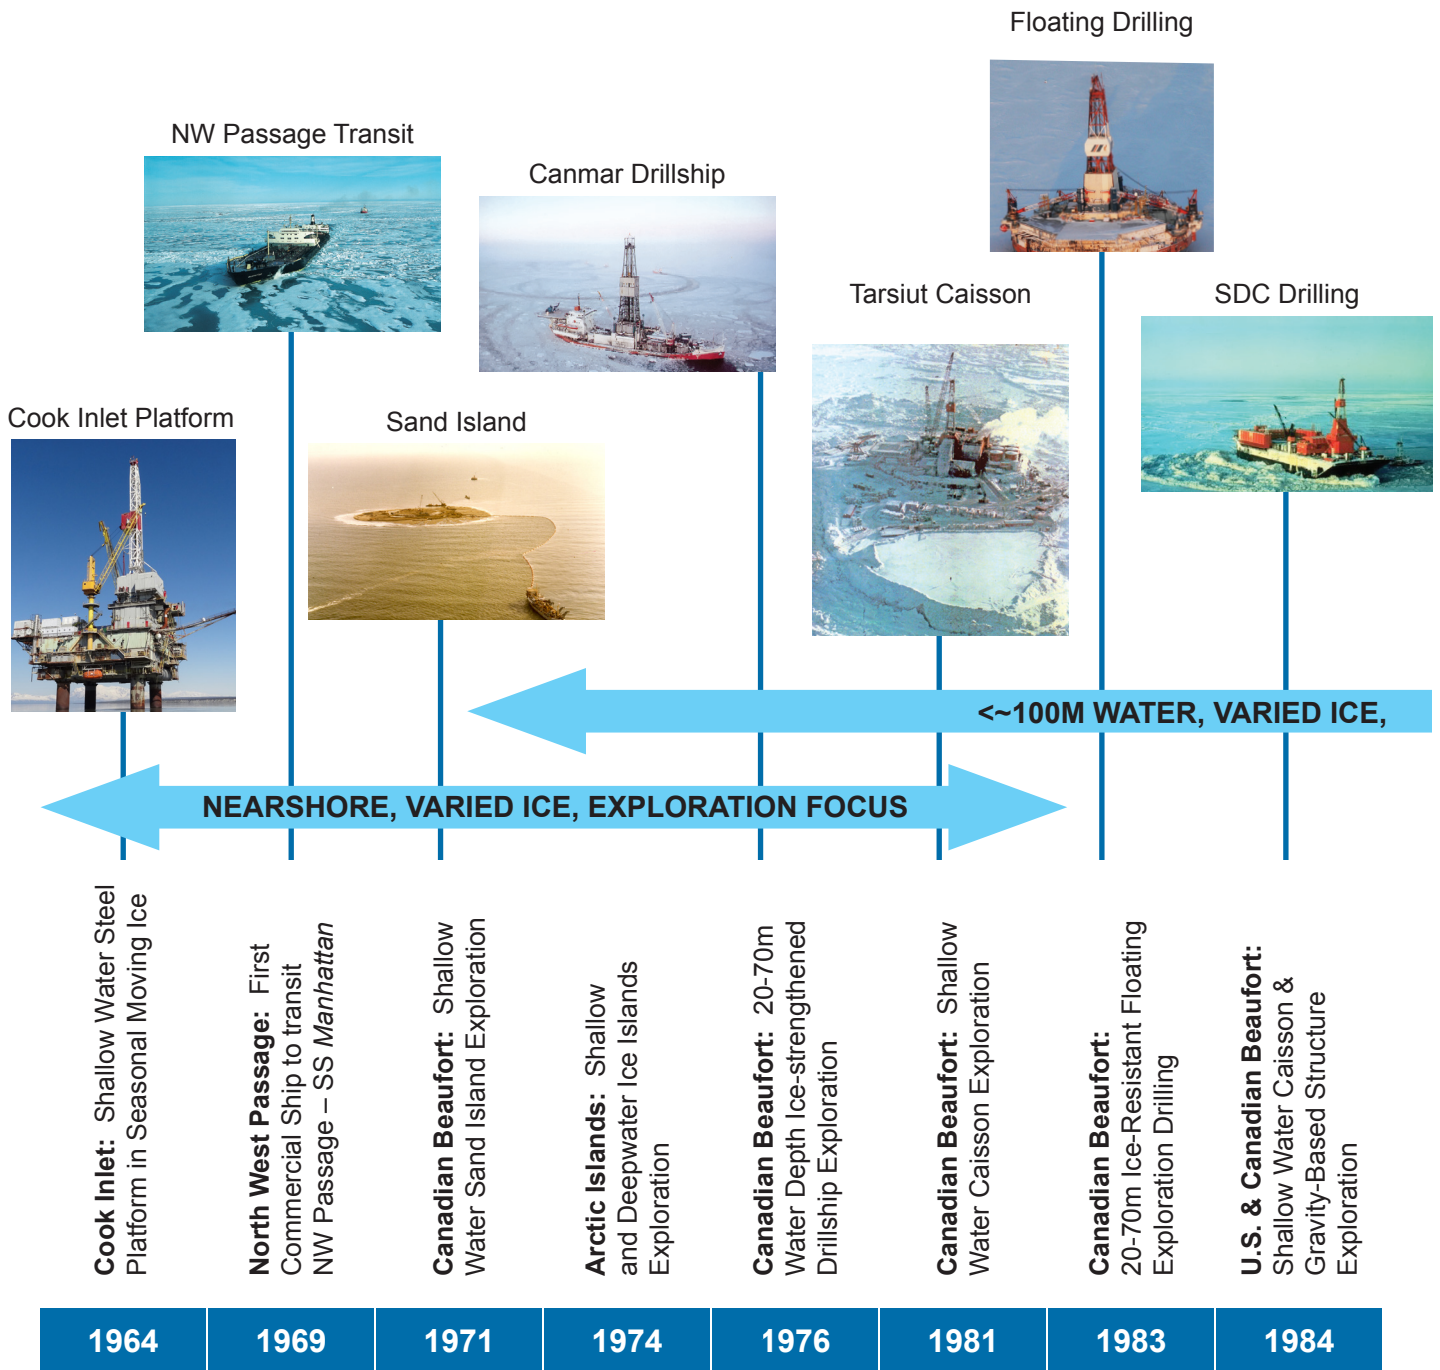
Floating Drilling

NW Passage Transit

Canmar Drillship

Tarsiut Caisson

SDC Drilling

Cook Inlet Platform

Sand Island

<~100M WATER, VARIED ICE,

NEARSHORE, VARIED ICE, EXPLORATION FOCUS

**Cook Inlet:** Shallow Water Steel Platform in Seasonal Moving Ice

**North West Passage:** First Commercial Ship to transit NW Passage – SS *Manhattan*

**Canadian Beaufort:** Shallow Water Sand Island Exploration

**Arctic Islands:** Shallow and Deepwater Ice Islands Exploration

**Canadian Beaufort:** 20-70m Water Depth Ice-strengthened Drillship Exploration

**Canadian Beaufort:** Shallow Water Caisson Exploration

**Canadian Beaufort:** 20-70m Ice-Resistant Floating Exploration Drilling

**U.S. & Canadian Beaufort:** Shallow Water Caisson & Gravity-Based Structure Exploration

| 1964 | 1969 | 1971 | 1974 | 1976 | 1981 | 1983 | 1984 |